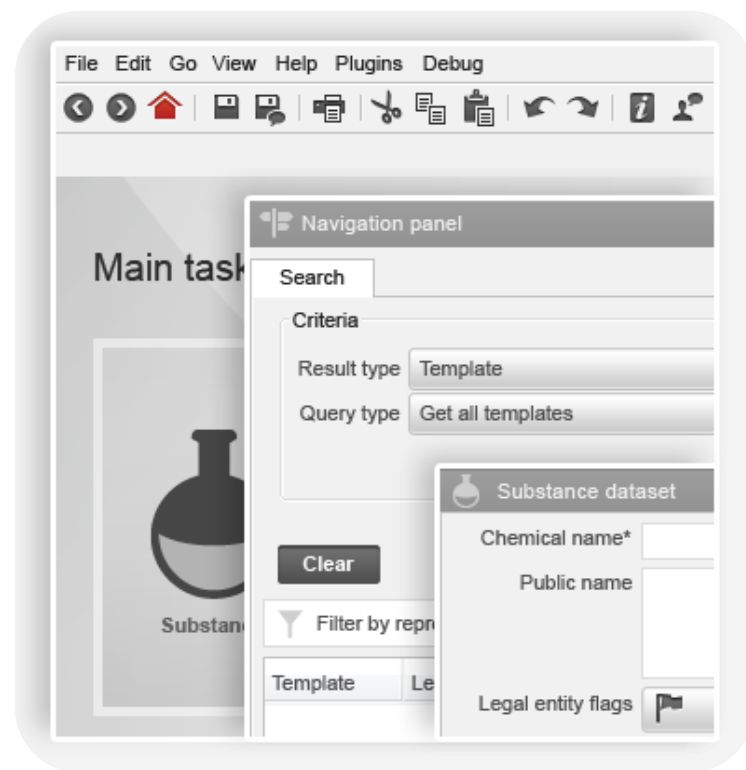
File Edit Go View Help Plugins Debug

Main task

Substanc

Navigation panel

Search

Criteria

Result type Template

Query type Get all templates

Clear

Filter by repr

Template Le

Substance dataset

Chemical name*

Public name

Legal entity flags